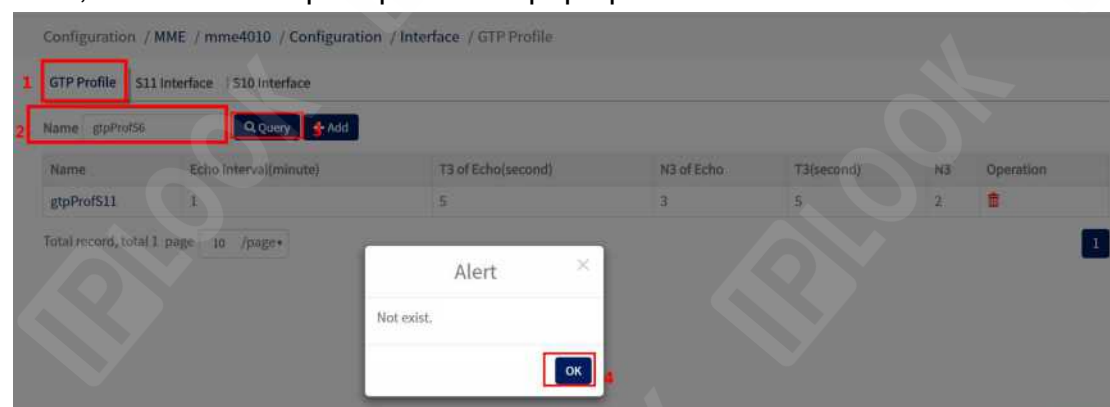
Configuration / MME / mme4010 / Configuration / Interface / GTP Profile

1 GTP Profile | S11 Interface | S10 Interface

2 Name gtpProfS6 Query 3 Add

| Name | Echo interval(minute) | T3 of Echo(second) | N3 of Echo | T3(second) | N3 | Operation |
|---|---|---|---|---|---|---|
| gtpProfS11 | 1 | 5 | 3 | 5 | 2 | |

Total record, total 1 page 10 /page

1

Alert ×

Not exist.

OK 4

IPLOOK IPLOOK IPLOOK IPLOOK IPLOOK